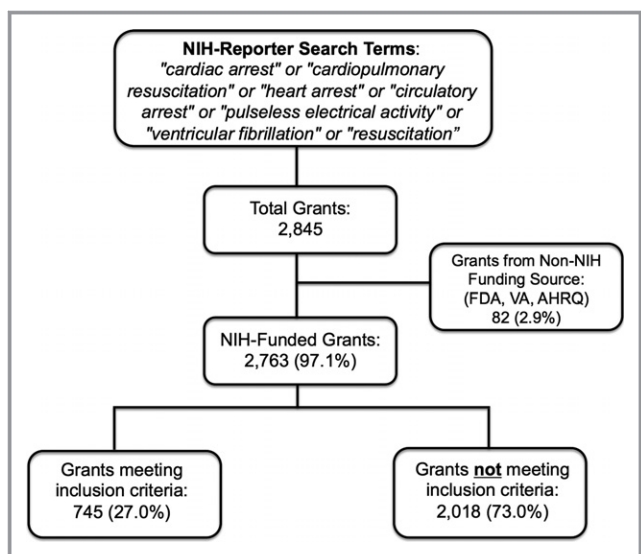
**NIH-Reporter Search Terms**: *"cardiac arrest" or "cardiopulmonary resuscitation" or "heart arrest" or "circulatory arrest" or "pulseless electrical activity" or "ventricular fibrillation" or "resuscitation"*

Total Grants: 2,845

Grants from Non-NIH Funding Source: (FDA, VA, AHRQ) 82 (2.9%)

NIH-Funded Grants: 2,763 (97.1%)

Grants meeting inclusion criteria: 745 (27.0%)

Grants **not** meeting inclusion criteria: 2,018 (73.0%)